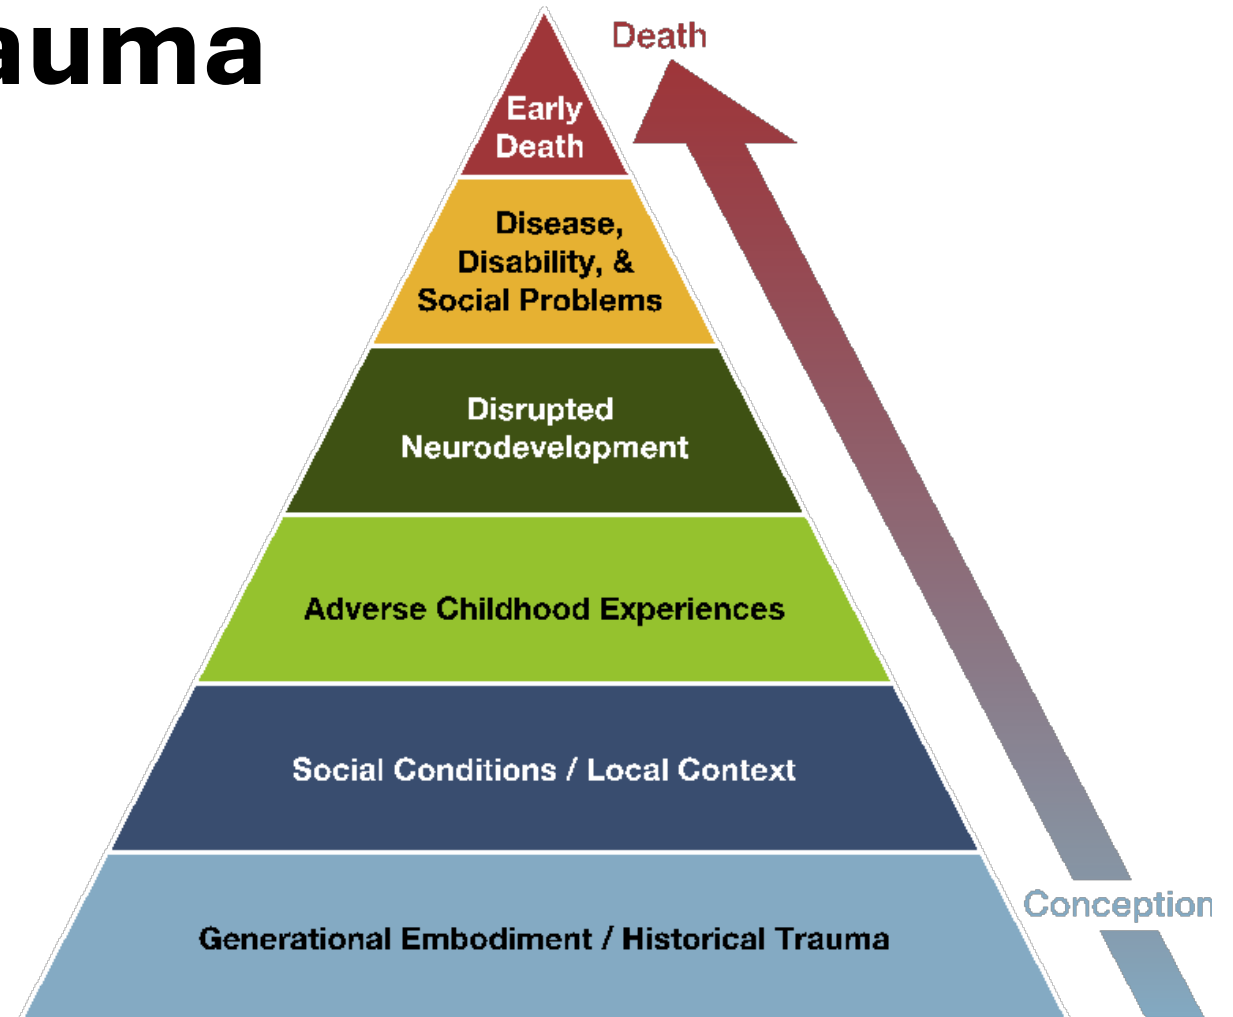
auma

Death

Early Death

Disease, Disability, & Social Problems

Disrupted Neurodevelopment

Adverse Childhood Experiences

Social Conditions / Local Context

Generational Embodiment / Historical Trauma

Conception